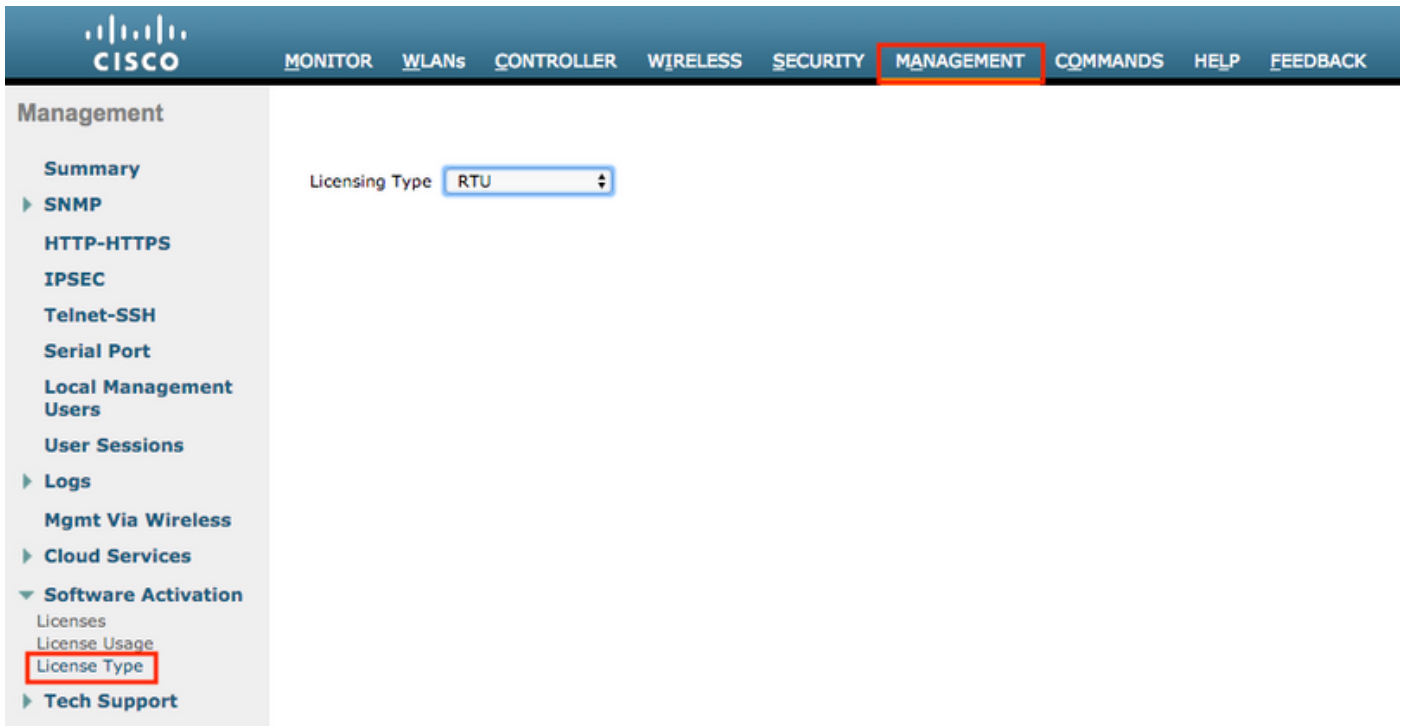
CISCO

MONITOR WLANs CONTROLLER WIRELESS SECURITY MANAGEMENT COMMANDS HELP FEEDBACK

Management

Summary
SNMP
HTTP-HTTPS
IPSEC
Telnet-SSH
Serial Port
Local Management Users
User Sessions
Logs
Mgmt Via Wireless
Cloud Services
Software Activation
Licenses
License Usage
License Type
Tech Support

Licensing Type RTU